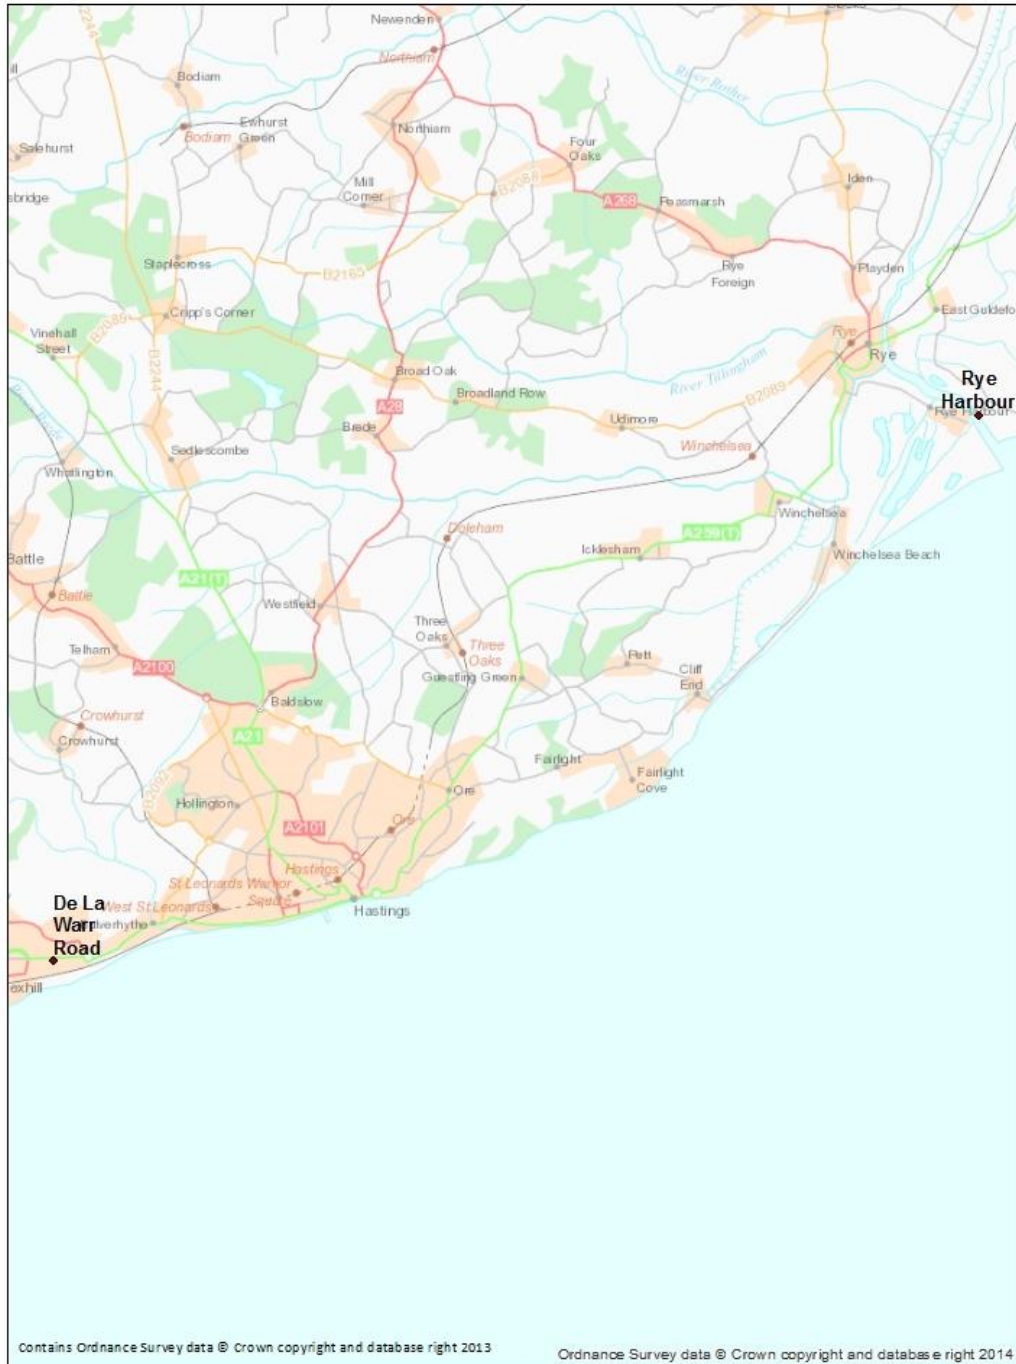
Newenden
Northiam
River Rother
Bodiam
Ewhurst
Bodiam Green
Salehurst
Northiam
Four Oaks
Mill Corner
B2088
Iden
bridge
A268
Peasmarsh
Staplecross
B2165
Rye Foreign
Playden
Cripp's Corner
East Guldefo
B2089
Vinehall Street
B2244
Rye
Rye
Broad Oak
Rye Harbour
River Tillingham
Broadland Row
B2089
A28
Udimore
Brede
Sedlescombe
Winchelsea
Whatlington
Winchelsea
Doleham
A259(T)
Icklesham
Battle
Winchelsea Beach
A21(T)
Battle
Westfield
Three Oaks
Three Oaks
Telham
Pett
A2100
Cliff End
Guestling Green
Baldslow
Crowhurst
Crowhurst
A21
Fairlight
Fairlight Cove
B2092
Ore
Hollington
A2101
Ore
Hastings
St Leonards Warrior Square
De La Warr Road
West St Leonards
Bulverhythe
Hastings
exhill
contains Ordnance Survey data © Crown copyright and database right 2013
Ordnance Survey data © Crown copyright and database right 2014